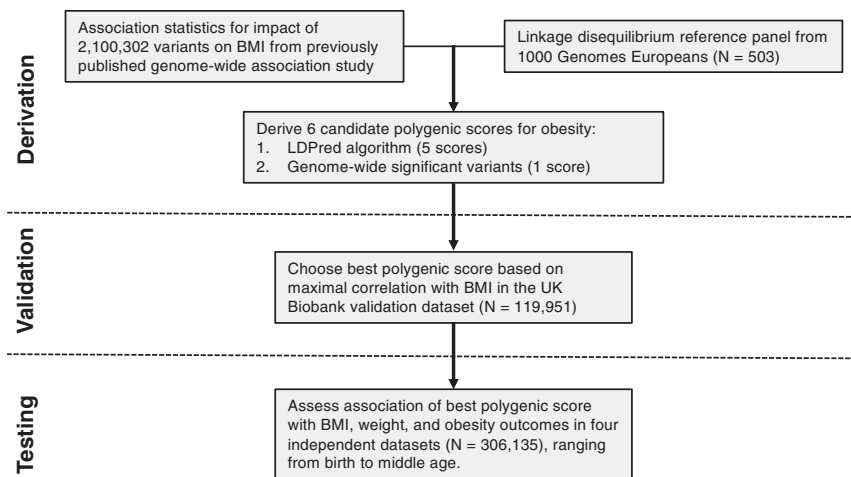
Derivation

Association statistics for impact of 2,100,302 variants on BMI from previously published genome-wide association study

Linkage disequilibrium reference panel from 1000 Genomes Europeans (N = 503)

Derive 6 candidate polygenic scores for obesity:
1. LDPred algorithm (5 scores)
2. Genome-wide significant variants (1 score)

Validation

Choose best polygenic score based on maximal correlation with BMI in the UK Biobank validation dataset (N = 119,951)

Testing

Assess association of best polygenic score with BMI, weight, and obesity outcomes in four independent datasets (N = 306,135), ranging from birth to middle age.